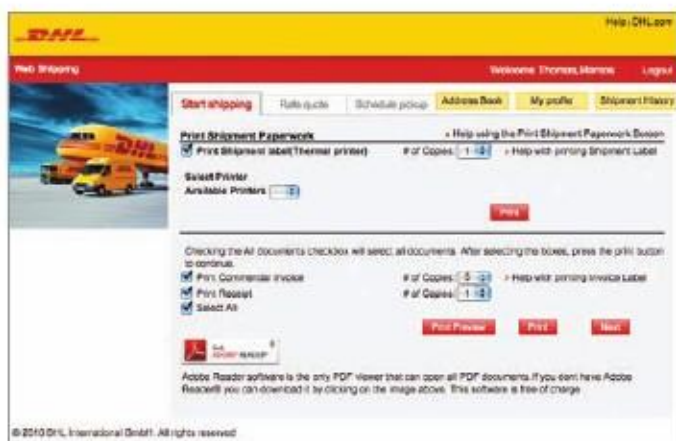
DHL

Help | DHL.com

Web Shipping

Welcome Thomas,Marrow

Logout

DHL

Start shipping

Rate quote

Schedule pickup

Address Book

My profile

Shipment History

Print Shipment Paperwork

» Help using the Print Shipment Paperwork Screen

Print Shipment label(Thermal printer)

# of Copies: 1

» Help with printing Shipment Label

Select Printer

Available Printers

Print

Checking the All documents checkbox will select all documents. After selecting the boxes, press the print button to continue.

Print Commercial Invoice

# of Copies: 5

» Help with printing Invoice Label

Print Receipt

# of Copies: 1

Select All

Print Preview

Print

Next

Get ADOBE READER

Adobe Reader software is the only PDF viewer that can open all PDF documents. If you don't have Adobe Reader® you can download it by clicking on the image above. This software is free of charge

© 2010 DHL International GmbH. All rights reserved